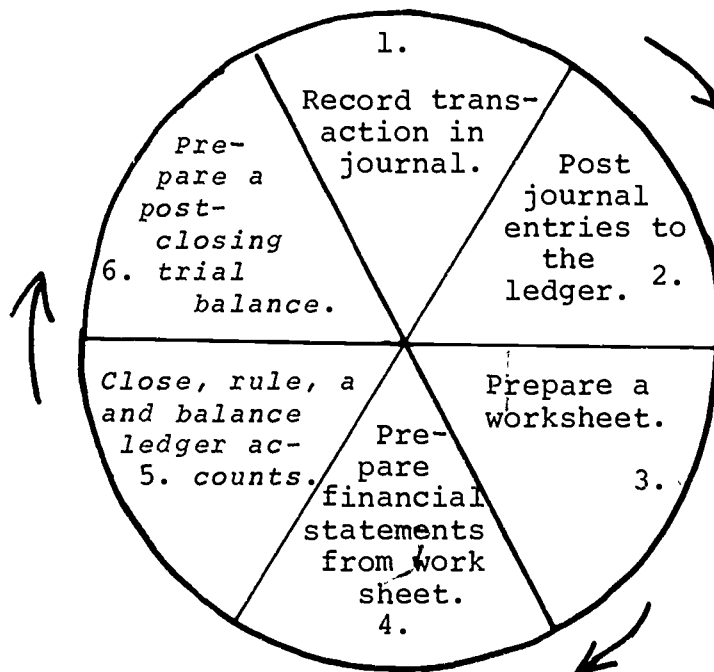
1.
Record transaction in journal.

Post journal entries to the ledger. 2.

Prepare a worksheet.
3.

Prepare financial statements from work sheet.
4.

Close, rule, a and balance ledger ac-
5. counts.

Prepare a post-closing
6. trial balance.